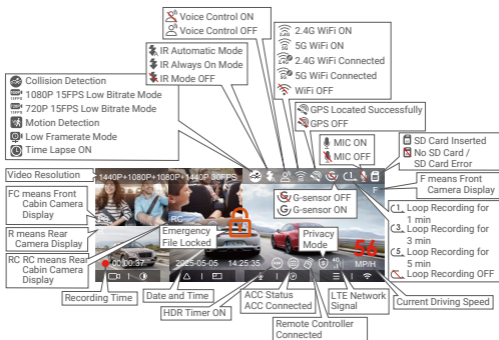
Voice Control ON
Voice Control OFF

IR Automatic Mode
IR Always On Mode
IR Mode OFF

2.4G WiFi ON
5G WiFi ON
2.4G WiFi Connected
5G WiFi Connected
WiFi OFF

Collision Detection
1080P 15FPS Low Bitrate Mode
720P 15FPS Low Bitrate Mode
Motion Detection
Low Framerate Mode
Time Lapse ON

GPS Located Successfully
GPS OFF

MIC ON
MIC OFF

SD Card Inserted
No SD Card / SD Card Error

Video Resolution
1440P+1080P+1080P+1440P 30FPS

F means Front Camera Display

FC means Front Cabin Camera Display

R means Rear Camera Display

RC RC means Rear Cabin Camera Display

F
FC
R
RC

Emergency File Locked

G-sensor OFF
G-sensor ON

Privacy Mode

1 Loop Recording for 1 min
3 Loop Recording for 3 min
5 Loop Recording for 5 min
Loop Recording OFF

56
MPH

00:00:37
2025-05-05 14:25:35

Recording Time
Date and Time
HDR Timer ON
ACC Status
ACC Connected
Remote Controller Connected
LTE Network Signal
Current Driving Speed